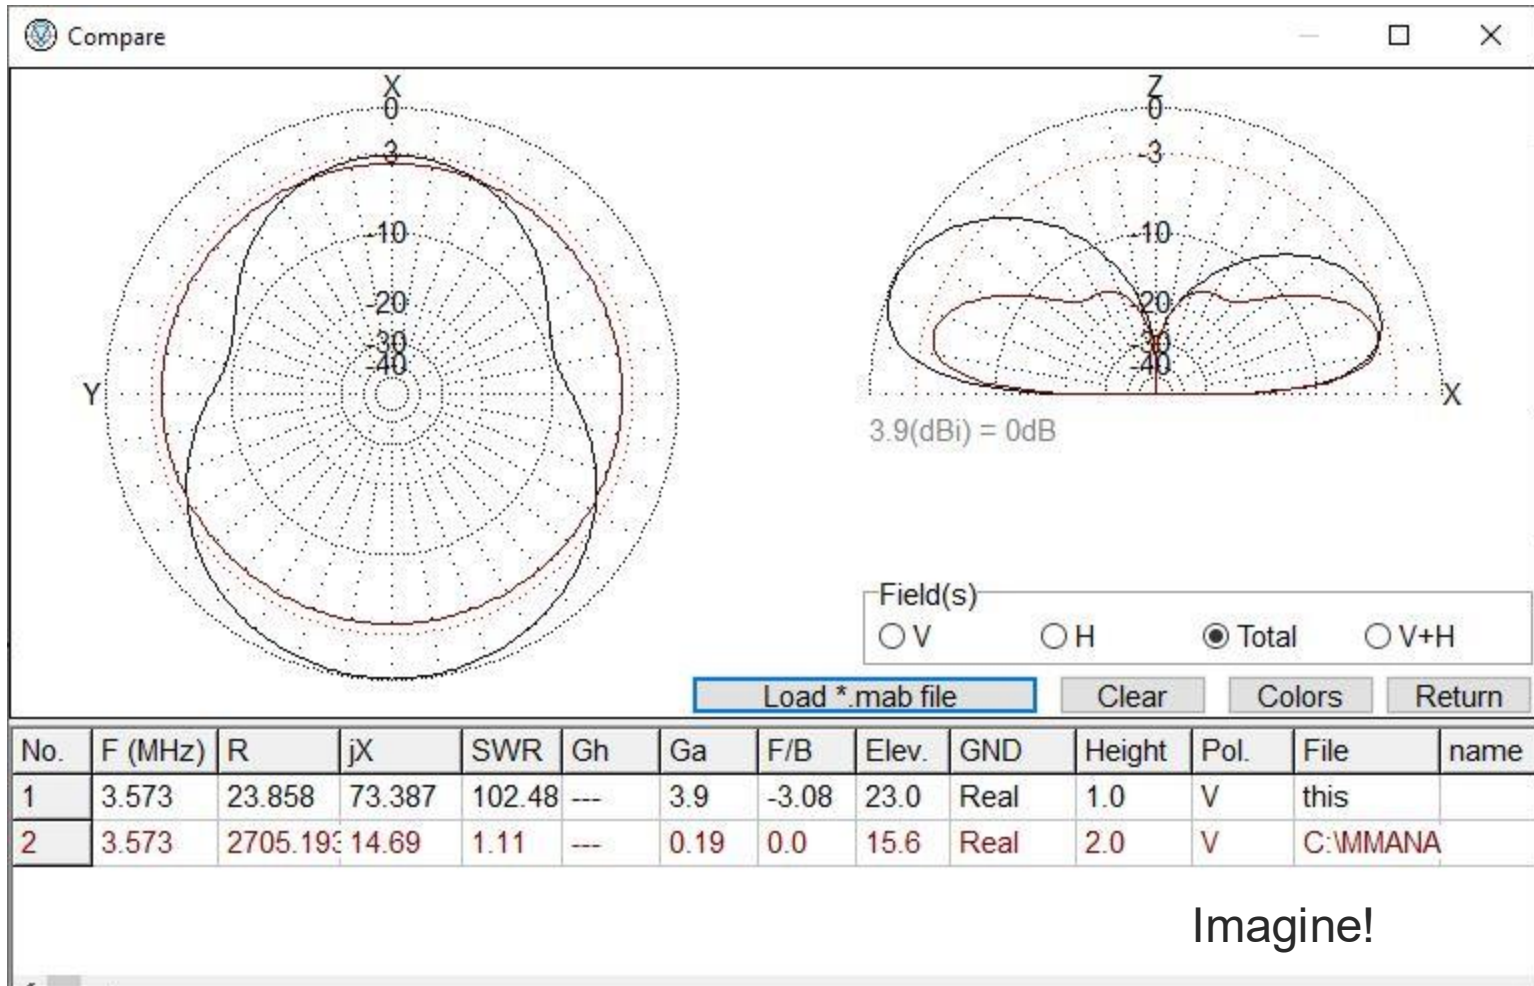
Compare

X
0
-3
-10
-20
-30
-40
Y

Z
0
-3
-10
-20
-30
-40
X

3.9(dBi) = 0dB

Field(s)
V
H
Total
V+H

Load *.mab file
Clear
Colors
Return

| No. | F (MHz) | R | jX | SWR | Gh | Ga | F/B | Elev. | GND | Height | Pol. | File | name |
|---|---|---|---|---|---|---|---|---|---|---|---|---|---|
| 1 | 3.573 | 23.858 | 73.387 | 102.48 | --- | 3.9 | -3.08 | 23.0 | Real | 1.0 | V | this | |
| 2 | 3.573 | 2705.19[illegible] | 14.69 | 1.11 | --- | 0.19 | 0.0 | 15.6 | Real | 2.0 | V | C:\MMANA | |

Imagine!